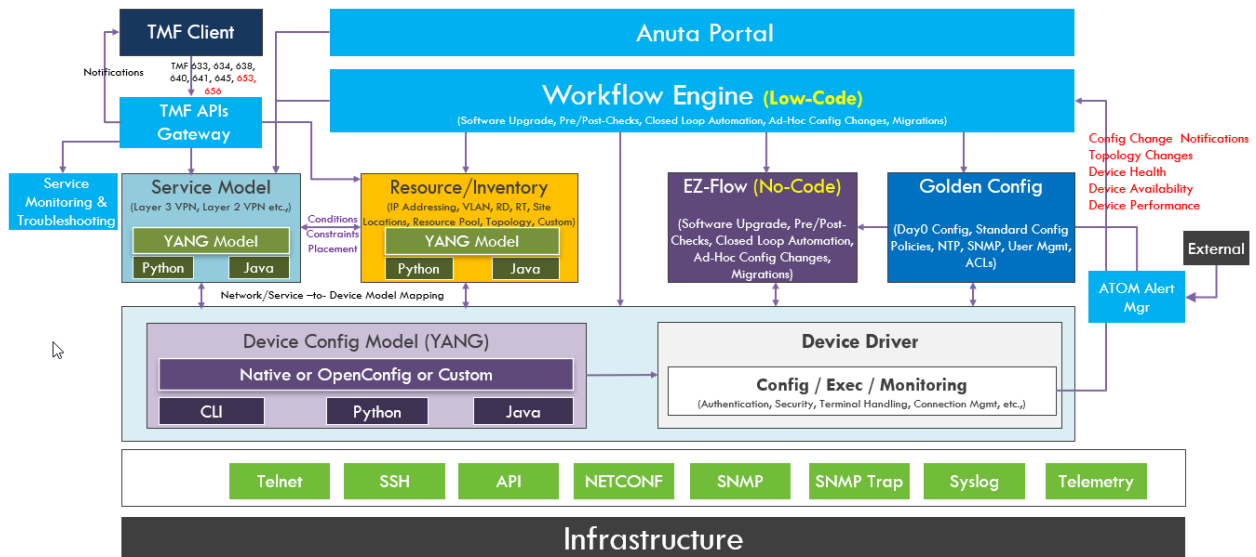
TMF Client

Anuta Portal

Notifications

TMF 633, 634, 638, 640, 641, 645, 653, 656

TMF APIs Gateway

Workflow Engine (Low-Code)
(Software Upgrade, Pre/Post-Checks, Closed Loop Automation, Ad-Hoc Config Changes, Migrations)

Config Change Notifications
Topology Changes
Device Health
Device Availability
Device Performance

Service Monitoring & Troubleshooting

Service Model
(Layer 3 VPN, Layer 2 VPN etc.,)
YANG Model
Python
Java

Conditions
Constraints
Placement

Resource/Inventory
(IP Addressing, VLAN, RD, RT, Site Locations, Resource Pool, Topology, Custom)
YANG Model
Python
Java

EZ-Flow (No-Code)
(Software Upgrade, Pre/Post-Checks, Closed Loop Automation, Ad-Hoc Config Changes, Migrations)

Golden Config
(Day0 Config, Standard Config Policies, NTP, SNMP, User Mgmt, ACLs)

External

ATOM Alert Mgr

Network/Service –to- Device Model Mapping

Device Config Model (YANG)
Native or OpenConfig or Custom
CLI
Python
Java

Device Driver
Config / Exec / Monitoring
(Authentication, Security, Terminal Handling, Connection Mgmt, etc.,)

Telnet
SSH
API
NETCONF
SNMP
SNMP Trap
Syslog
Telemetry

Infrastructure